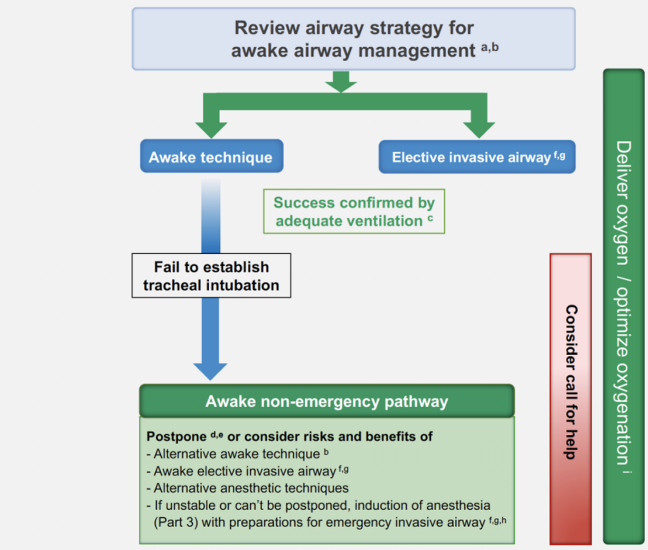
Review airway strategy for awake airway management $^{a,b}$

Awake technique

Elective invasive airway $^{f,g}$

Success confirmed by adequate ventilation $^{c}$

Fail to establish tracheal intubation

Awake non-emergency pathway

Postpone $^{d,e}$ or consider risks and benefits of
- Alternative awake technique $^{b}$
- Awake elective invasive airway $^{f,g}$
- Alternative anesthetic techniques
- If unstable or can't be postponed, induction of anesthesia (Part 3) with preparations for emergency invasive airway $^{f,g,h}$

Consider call for help

Deliver oxygen / optimize oxygenation $^{i}$